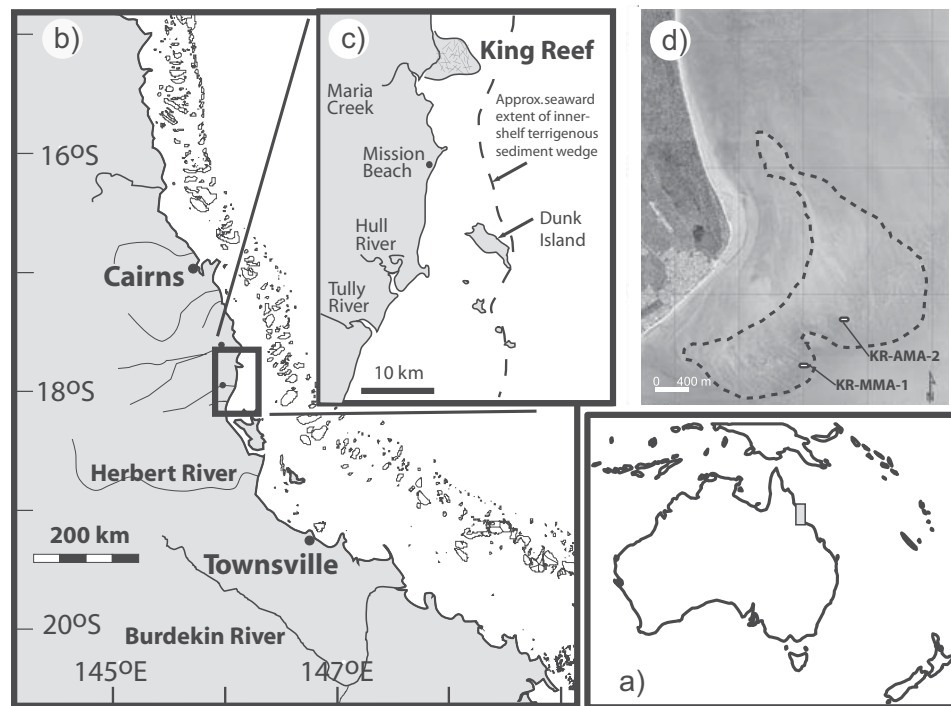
b)

16$^{o}$S

Cairns

18$^{o}$S

Herbert River

200 km

Townsville

20$^{o}$S

Burdekin River

145$^{o}$E

147$^{o}$E

c)

King Reef

Maria Creek

Mission Beach

Approx.seaward extent of inner-shelf terrigenous sediment wedge

Hull River

Dunk Island

Tully River

10 km

d)

KR-AMA-2

KR-MMA-1

0 400 m

a)